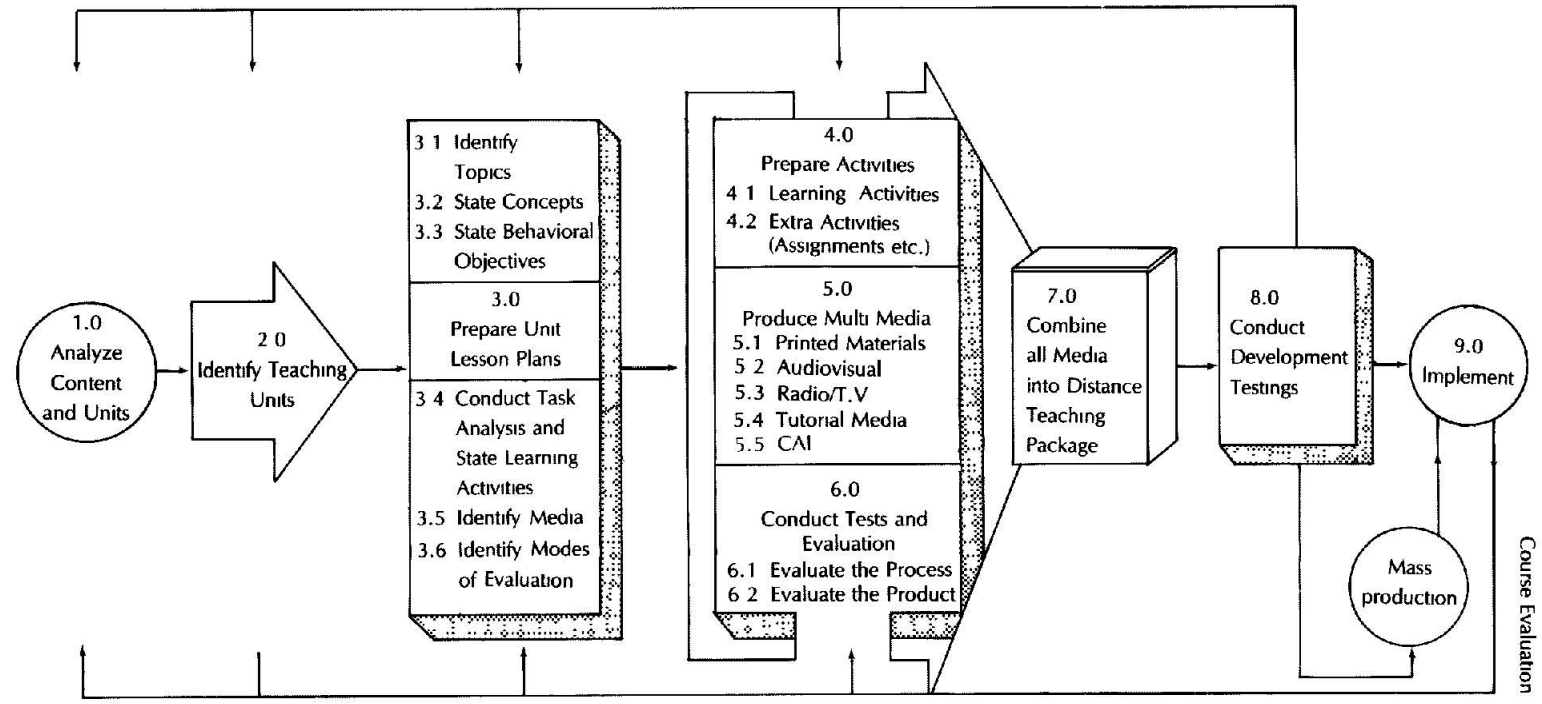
1.0
Analyze Content and Units

2 0
Identify Teaching Units

3 1 Identify Topics
3.2 State Concepts
3.3 State Behavioral Objectives

3.0
Prepare Unit Lesson Plans

3 4 Conduct Task Analysis and State Learning Activities
3.5 Identify Media
3.6 Identify Modes of Evaluation

4.0
Prepare Activities
4 1 Learning Activities
4.2 Extra Activities (Assignments etc.)

5.0
Produce Multi Media
5.1 Printed Materials
5 2 Audiovisual
5.3 Radio/T.V
5.4 Tutorial Media
5.5 CAI

6.0
Conduct Tests and Evaluation
6.1 Evaluate the Process
6 2 Evaluate the Product

7.0
Combine all Media into Distance Teaching Package

8.0
Conduct Development Testings

9.0
Implement

Mass production

Course Evaluation